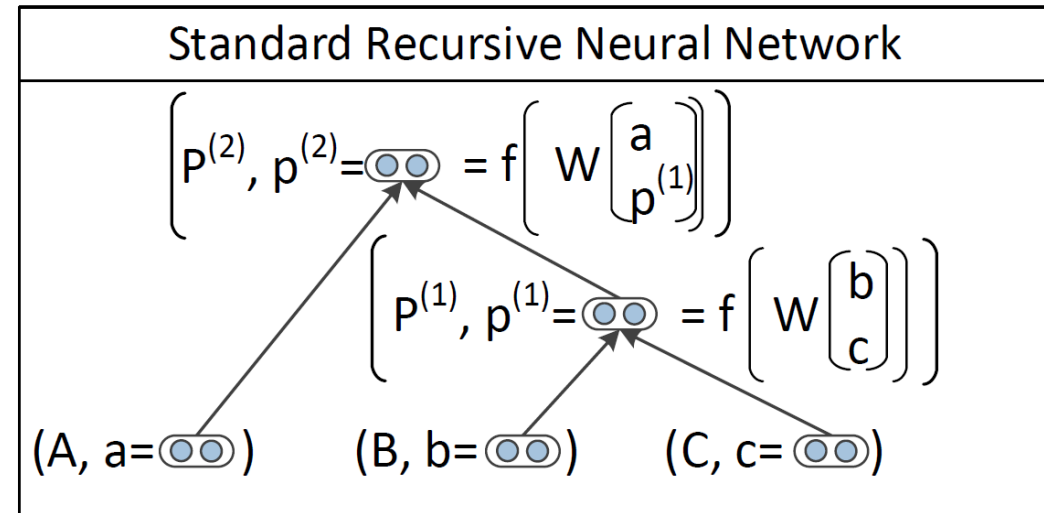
Standard Recursive Neural Network

$\left(P^{(2)}, p^{(2)}= \right. \quad = f\left(W\begin{bmatrix} a \\ p^{(1)} \end{bmatrix}\right)\Big)$

$\left(P^{(1)}, p^{(1)}= \right. \quad = f\left(W\begin{bmatrix} b \\ c \end{bmatrix}\right)\Big)$

(A, a= ) (B, b= ) (C, c= )